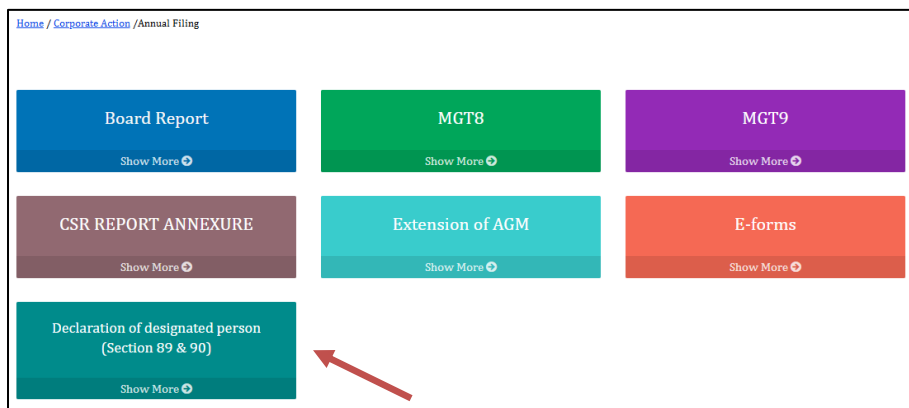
Home / Corporate Action /Annual Filing

Board Report

Show More

MGT8

Show More

MGT9

Show More

CSR REPORT ANNEXURE

Show More

Extension of AGM

Show More

E-forms

Show More

Declaration of designated person (Section 89 & 90)

Show More